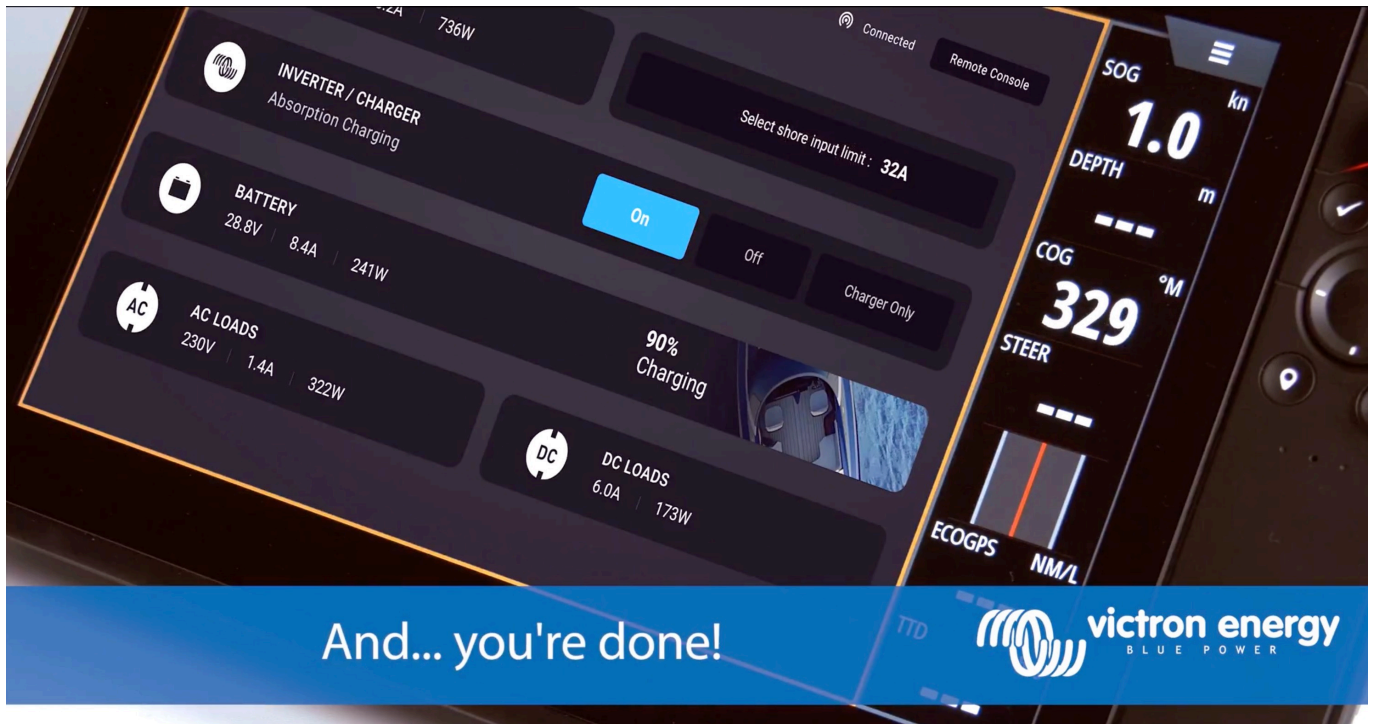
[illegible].2A | 736W

Connected

Remote Console

INVERTER / CHARGER
Absorption Charging

Select shore input limit : 32A

BATTERY
28.8V | 8.4A | 241W

On

Off

Charger Only

AC

AC LOADS
230V | 1.4A | 322W

90%
Charging

DC

DC LOADS
6.0A | 173W

SOG
kn
1.0
DEPTH
m
---
COG
°M
329
STEER
---
ECOGPS
NM/L
TTD

And... you're done!

victron energy
BLUE POWER